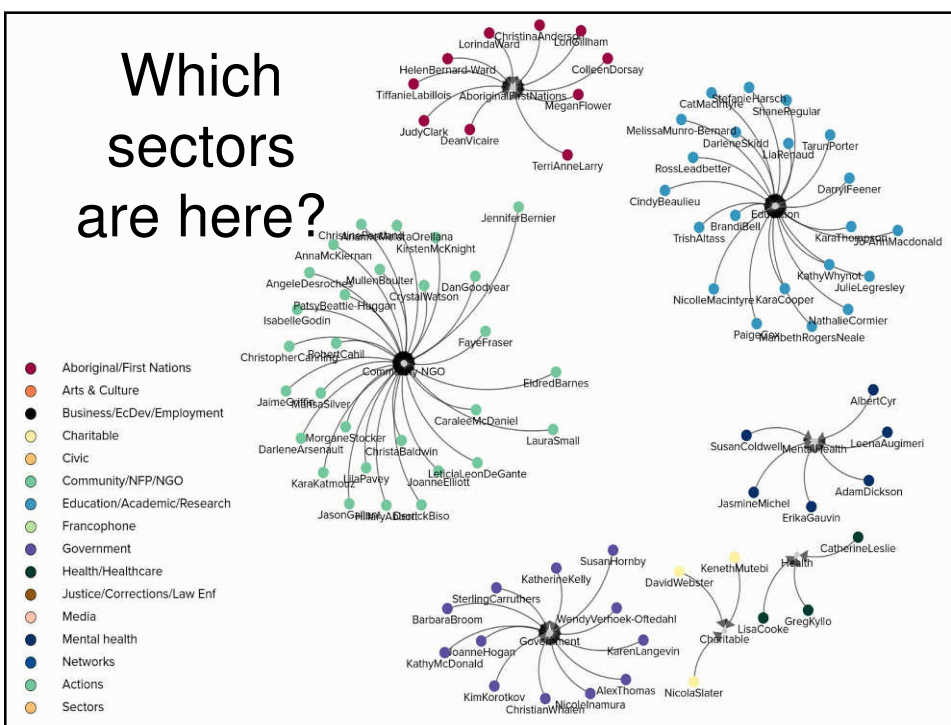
Which sectors are here?

Aboriginal/First Nations
Arts & Culture
Business/EcDev/Employment
Charitable
Civic
Community/NFP/NGO
Education/Academic/Research
Francophone
Government
Health/Healthcare
Justice/Corrections/Law Enf
Media
Mental health
Networks
Actions
Sectors

ChristinaAnderson
LorindaWard
LoriGilham
HelenBernard-Ward
ColleenDorsay
TiffanieLabillois
AboriginalFirstNations
MeganFlower
JudyClark
DeanVicaire
TerriAnneLarry

StefanieHarsch
CatMacIntyre
ShaneRegular
MelissaMunro-Bernard
DarleneSkidd
LiaRenaud
TarunPorter
RossLeadbetter
DarrylFeener
CindyBeaulieu
Education
BrandiBell
TrishAltass
KaraThompson
Jo-AnnMacdonald
KathyWhynot
JulieLegresley
NicolleMacintyre
KaraCooper
NathalieCormier
PaigeCox
MaribethRogersNeale

JenniferBernier
ChristineBerard
KirstenMcKnight
AnnaMcKiernan
AngeleDesroches
MullenBoulter
DanGoodyear
CrystalWatson
PatsyBeattie-Huggan
IsabelleGodin
FayeFraser
RobertCahil
ChristopherCanning
Community-NGO
EldredBarnes
JaimeGriffin
MelissaSilver
CaraleeMcDaniel
LauraSmall
MorganeStocker
DarleneArsenault
ChristaBaldwin
LeticiaLeonDeGante
LilaPavey
JoanneElliott
KaraKatmoutz
JasonGulliver
HillaryAdams
DerrickBiso

AlbertCyr
SusanColdwell
MentalHealth
LeenaAugimeri
AdamDickson
JasmineMichel
ErikaGauvin

SusanHornby
KatherineKelly
SterlingCarruthers
WendyVerhoek-Oftedahl
BarbaraBroom
Government
KarenLangevin
JoanneHogan
KathyMcDonald
AlexThomas
KimKorotkov
NicoleInamura
ChristianWhalen

KenethMutebi
DavidWebster
CatherineLeslie
Health
LisaCooke
GregKylio
Charitable
NicolaSlater